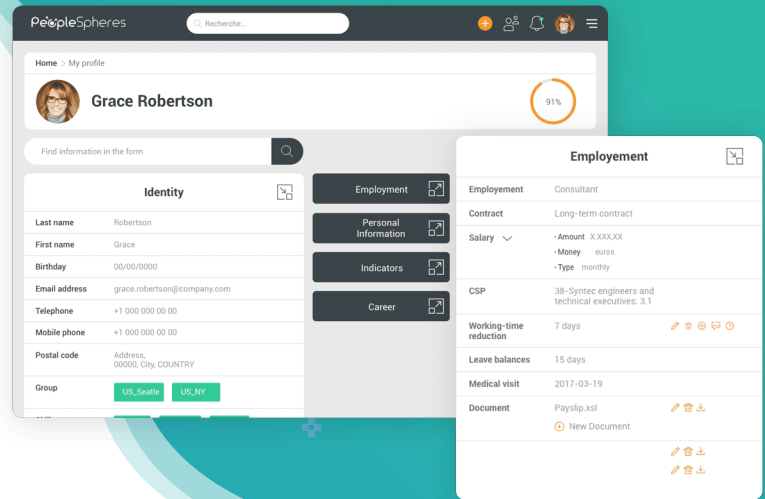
PeopleSpheres

Recherche...

Home > My profile

Grace Robertson

91%

Find information in the form

Identity

| Last name | Robertson |
|---|---|
| First name | Grace |
| Birthday | 00/00/0000 |
| Email address | grace.robertson@company.com |
| Telephone | +1 000 000 00 00 |
| Mobile phone | +1 000 000 00 00 |
| Postal code | Address, 00000, City, COUNTRY |
| Group | US_Seatle US_NY |

Employment

Personal Information

Indicators

Career

Employement

| Employement | Consultant |
|---|---|
| Contract | Long-term contract |
| Salary | • Amount X.XXX,XX • Money euros • Type monthly |
| CSP | 38-Syntec engineers and technical executives: 3.1 |
| Working-time reduction | 7 days |
| Leave balances | 15 days |
| Medical visit | 2017-03-19 |
| Document | Payslip.xsl |

New Document